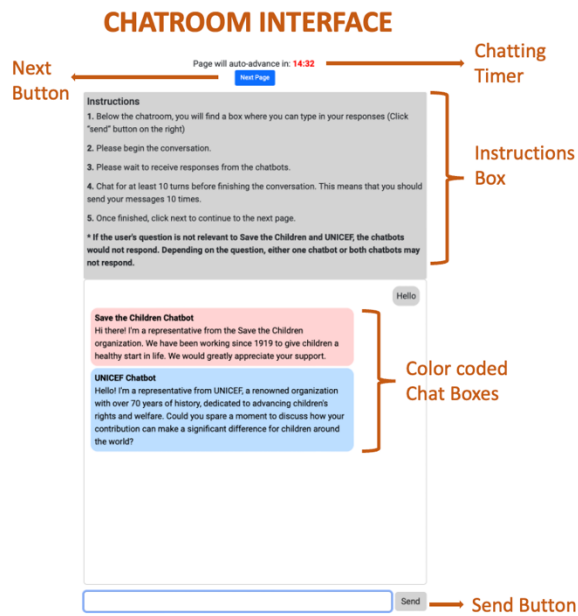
CHATROOM INTERFACE

Next Button

Page will auto-advance in: 14:32

Next Page

Chatting Timer

Instructions

1. Below the chatroom, you will find a box where you can type in your responses (Click "send" button on the right)

2. Please begin the conversation.

3. Please wait to receive responses from the chatbots.

4. Chat for at least 10 turns before finishing the conversation. This means that you should send your messages 10 times.

5. Once finished, click next to continue to the next page.

* If the user's question is not relevant to Save the Children and UNICEF, the chatbots would not respond. Depending on the question, either one chatbot or both chatbots may not respond.

Instructions Box

Hello

Save the Children Chatbot
Hi there! I'm a representative from the Save the Children organization. We have been working since 1919 to give children a healthy start in life. We would greatly appreciate your support.

UNICEF Chatbot
Hello! I'm a representative from UNICEF, a renowned organization with over 70 years of history, dedicated to advancing children's rights and welfare. Could you spare a moment to discuss how your contribution can make a significant difference for children around the world?

Color coded Chat Boxes

Send

Send Button